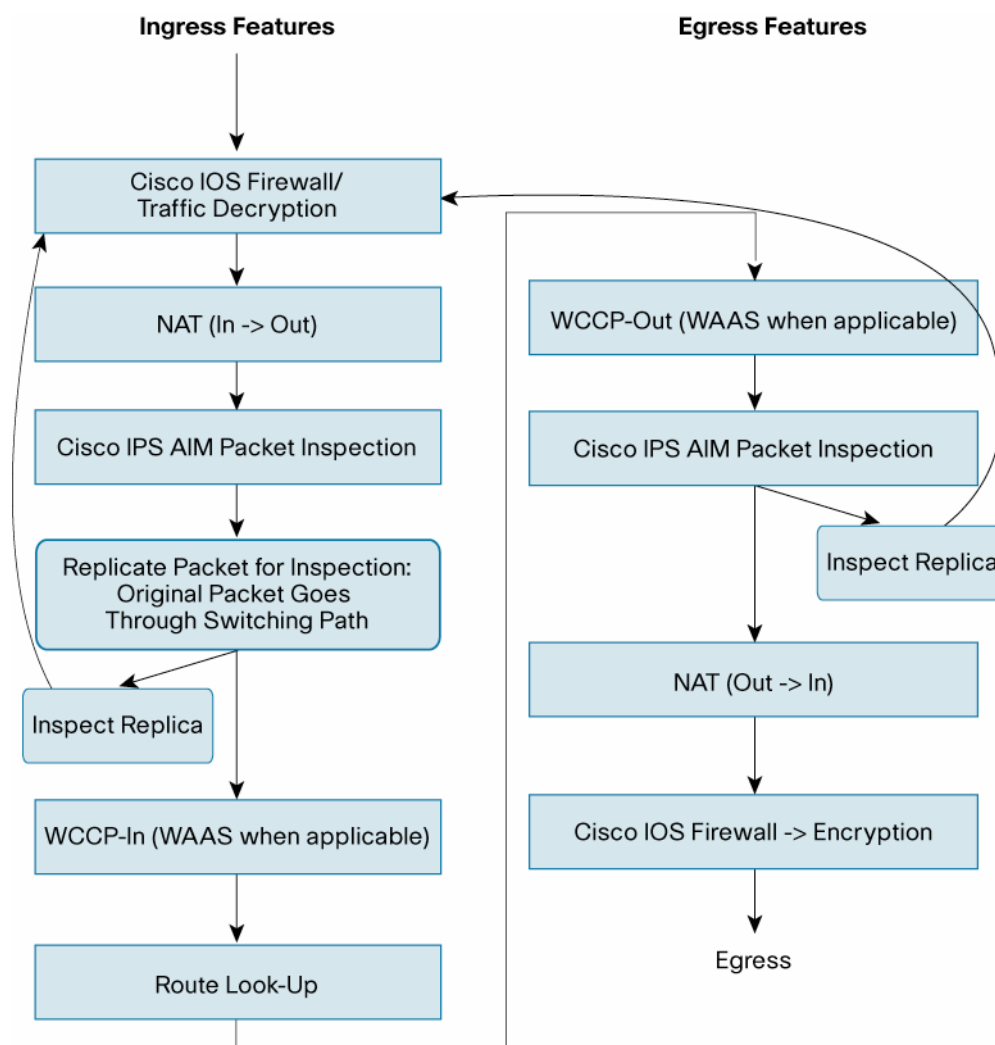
Ingress Features

Cisco IOS Firewall/ Traffic Decryption

NAT (In -> Out)

Cisco IPS AIM Packet Inspection

Replicate Packet for Inspection: Original Packet Goes Through Switching Path

Inspect Replica

WCCP-In (WAAS when applicable)

Route Look-Up

Egress Features

WCCP-Out (WAAS when applicable)

Cisco IPS AIM Packet Inspection

Inspect Replica

NAT (Out -> In)

Cisco IOS Firewall -> Encryption

Egress